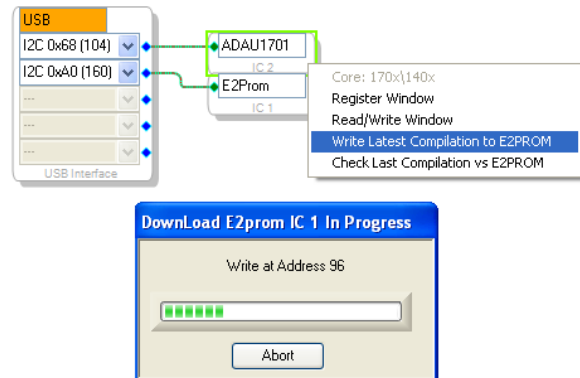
USB

I2C 0x68 (104)

I2C 0xA0 (160)

---

---

---

USB Interface

ADAU1701

IC 2

E2Prom

IC 1

Core: 170x\140x

Register Window

Read/Write Window

Write Latest Compilation to E2PROM

Check Last Compilation vs E2PROM

DownLoad E2prom IC 1 In Progress

Write at Address 96

Abort